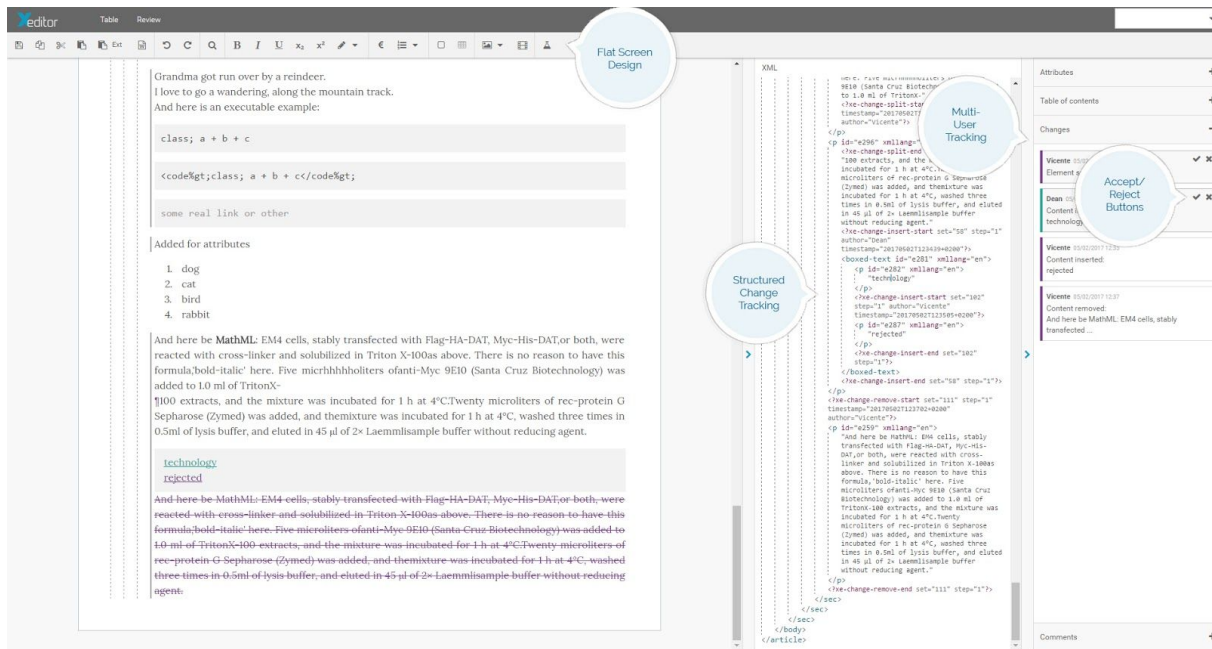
Xeditor Table Review

Flat Screen Design

Grandma got run over by a reindeer.
I love to go a wandering, along the mountain track.
And here is an executable example:

class; a + b + c

<code%gt;class; a + b + c</code%gt;

some real link or other

Added for attributes

1. dog
2. cat
3. bird
4. rabbit

And here be MathML: EM4 cells, stably transfected with Flag-HA-DAT, Myc-His-DAT,or both, were reacted with cross-linker and solubilized in Triton X-100as above. There is no reason to have this formula,'bold-italic' here. Five micrhhhhholiters ofanti-Myc 9E10 (Santa Cruz Biotechnology) was added to 1.0 ml of TritonX-
¶100 extracts, and the mixture was incubated for 1 h at 4°C.Twenty microliters of rec-protein G Sepharose (Zymed) was added, and themixture was incubated for 1 h at 4°C, washed three times in 0.5ml of lysis buffer, and eluted in 45 µl of 2× Laemmlisample buffer without reducing agent.

technology
rejected

And here be MathML: EM4 cells, stably transfected with Flag-HA-DAT, Myc-His-DAT,or both, were reacted with cross-linker and solubilized in Triton X-100as above. There is no reason to have this formula,'bold-italic' here. Five microliters ofanti-Myc 9E10 (Santa Cruz Biotechnology) was added to 1.0 ml of TritonX-100 extracts, and the mixture was incubated for 1 h at 4°C.Twenty microliters of rec-protein G Sepharose (Zymed) was added, and themixture was incubated for 1 h at 4°C, washed three times in 0.5ml of lysis buffer, and eluted in 45 µl of 2× Laemmlisample buffer without reducing agent.

XML

Multi-User Tracking

Structured Change Tracking

<p id="e296" xml:lang="en">
<?xe-change-split-end
"100 extracts, and the mixture was incubated for 1 h at 4°C. microliters of rec-protein G Sepharose (Zymed) was added, and themixture was incubated for 1 h at 4°C, washed three times in 0.5ml of lysis buffer, and eluted in 45 µl of 2× Laemmlisample buffer without reducing agent."
<?xe-change-insert-start set="58" step="1" author="Dean" timestamp="20170502T123439+0200"?>
<boxed-text id="e281" xml:lang="en">
<p id="e282" xml:lang="en">
"technology"
</p>
<?xe-change-insert-start set="102" step="1" author="Vicente" timestamp="20170502T123505+0200"?>
<p id="e287" xml:lang="en">
"rejected"
</p>
<?xe-change-insert-end set="102" step="1"?>
</boxed-text>
<?xe-change-insert-end set="58" step="1"?>
</p>
<?xe-change-remove-start set="111" step="1" timestamp="20170502T123702+0200" author="Vicente"?>
<p id="e259" xml:lang="en">
"And here be MathML: EM4 cells, stably transfected with Flag-HA-DAT, Myc-His-DAT,or both, were reacted with cross-linker and solubilized in Triton X-100as above. There is no reason to have this formula,'bold-italic' here. Five microliters ofanti-Myc 9E10 (Santa Cruz Biotechnology) was added to 1.0 ml of TritonX-100 extracts, and the mixture was incubated for 1 h at 4°C.Twenty microliters of rec-protein G Sepharose (Zymed) was added, and themixture was incubated for 1 h at 4°C, washed three times in 0.5ml of lysis buffer, and eluted in 45 µl of 2× Laemmlisample buffer without reducing agent."
</p>
<?xe-change-remove-end set="111" step="1"?>
</sec>
</sec>
</sec>
</body>
</article>

Attributes
Table of contents
Changes

Accept/ Reject Buttons

Vicente
Element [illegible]
Dean
Content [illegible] technology
Vicente 03/02/2017 12:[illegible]
Content inserted:
rejected
Vicente 03/02/2017 12:37
Content removed:
And here be MathML: EM4 cells, stably transfected ...

Comments